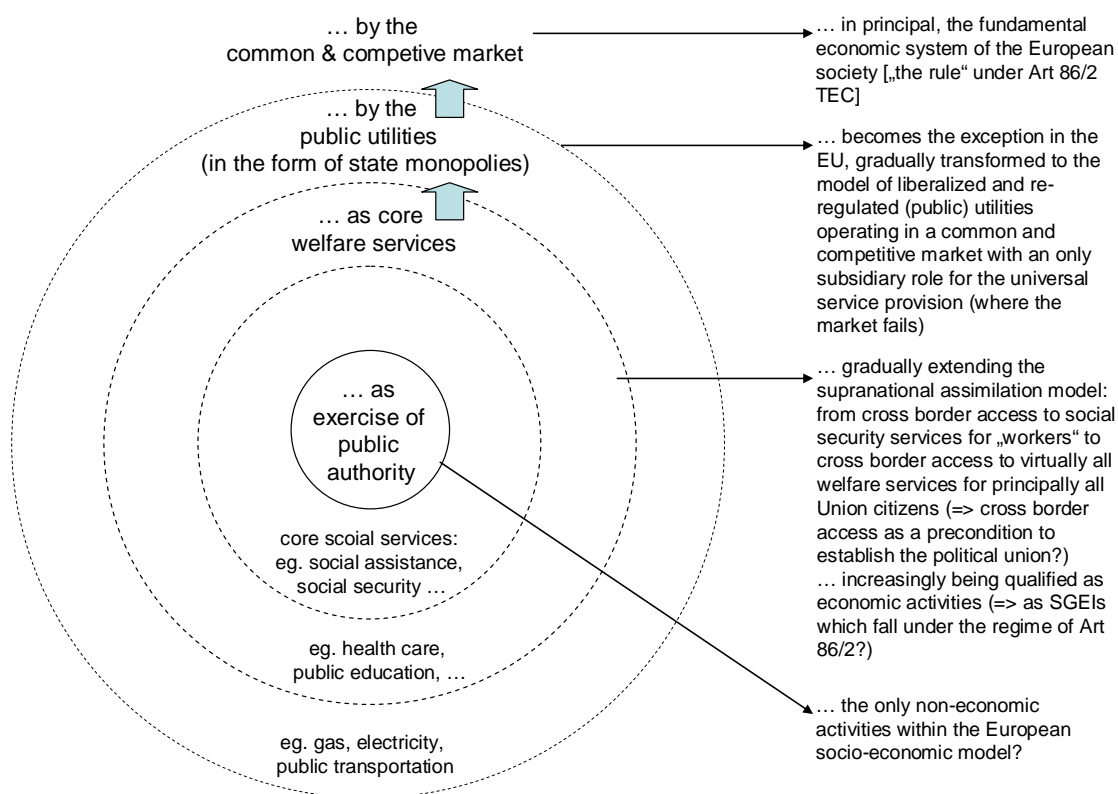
… by the
common & competive market

… by the
public utilities
(in the form of state monopolies)

… as core
welfare services

… as
exercise of
public
authority

core scoial services:
eg. social assistance,
social security …

eg. health care,
public education, …

eg. gas, electricity,
public transportation

… in principal, the fundamental economic system of the European society [„the rule“ under Art 86/2 TEC]

… becomes the exception in the EU, gradually transformed to the model of liberalized and re-regulated (public) utilities operating in a common and competitive market with an only subsidiary role for the universal service provision (where the market fails)

… gradually extending the supranational assimilation model: from cross border access to social security services for „workers“ to cross border access to virtually all welfare services for principally all Union citizens (=> cross border access as a precondition to establish the political union?)
… increasingly being qualified as economic activities (=> as SGEIs which fall under the regime of Art 86/2?)

… the only non-economic activities within the European socio-economic model?